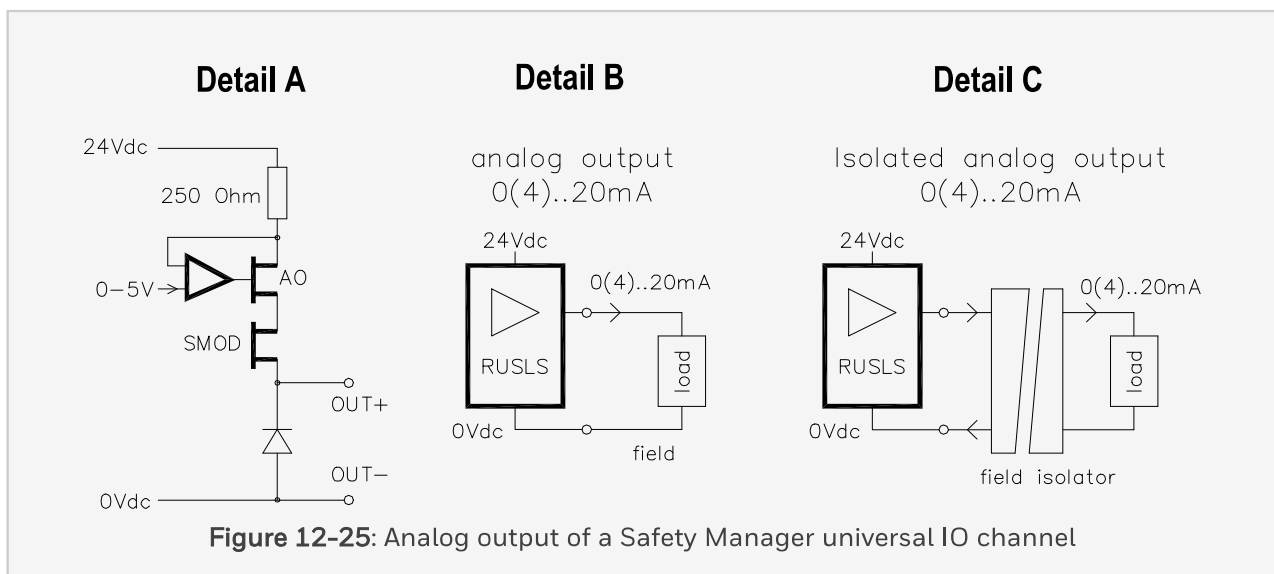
Detail A

24Vdc

250 Ohm

0–5V

AO

SMOD

OUT+

OUT−

0Vdc

Detail B

analog output
0(4)..20mA

24Vdc

0(4)..20mA

RUSLS

load

0Vdc

field

Detail C

Isolated analog output
0(4)..20mA

24Vdc

0(4)..20mA

RUSLS

load

0Vdc

field isolator

Figure 12-25: Analog output of a Safety Manager universal IO channel